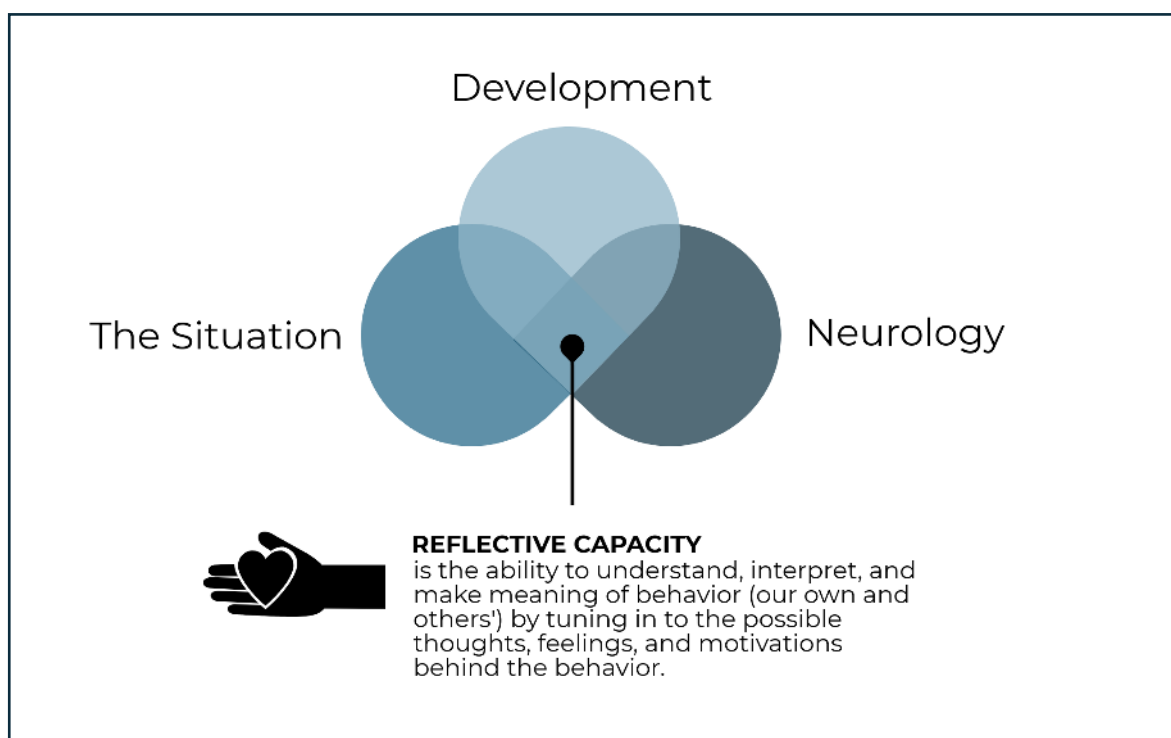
Development

The Situation

Neurology

REFLECTIVE CAPACITY
is the ability to understand, interpret, and make meaning of behavior (our own and others') by tuning in to the possible thoughts, feelings, and motivations behind the behavior.